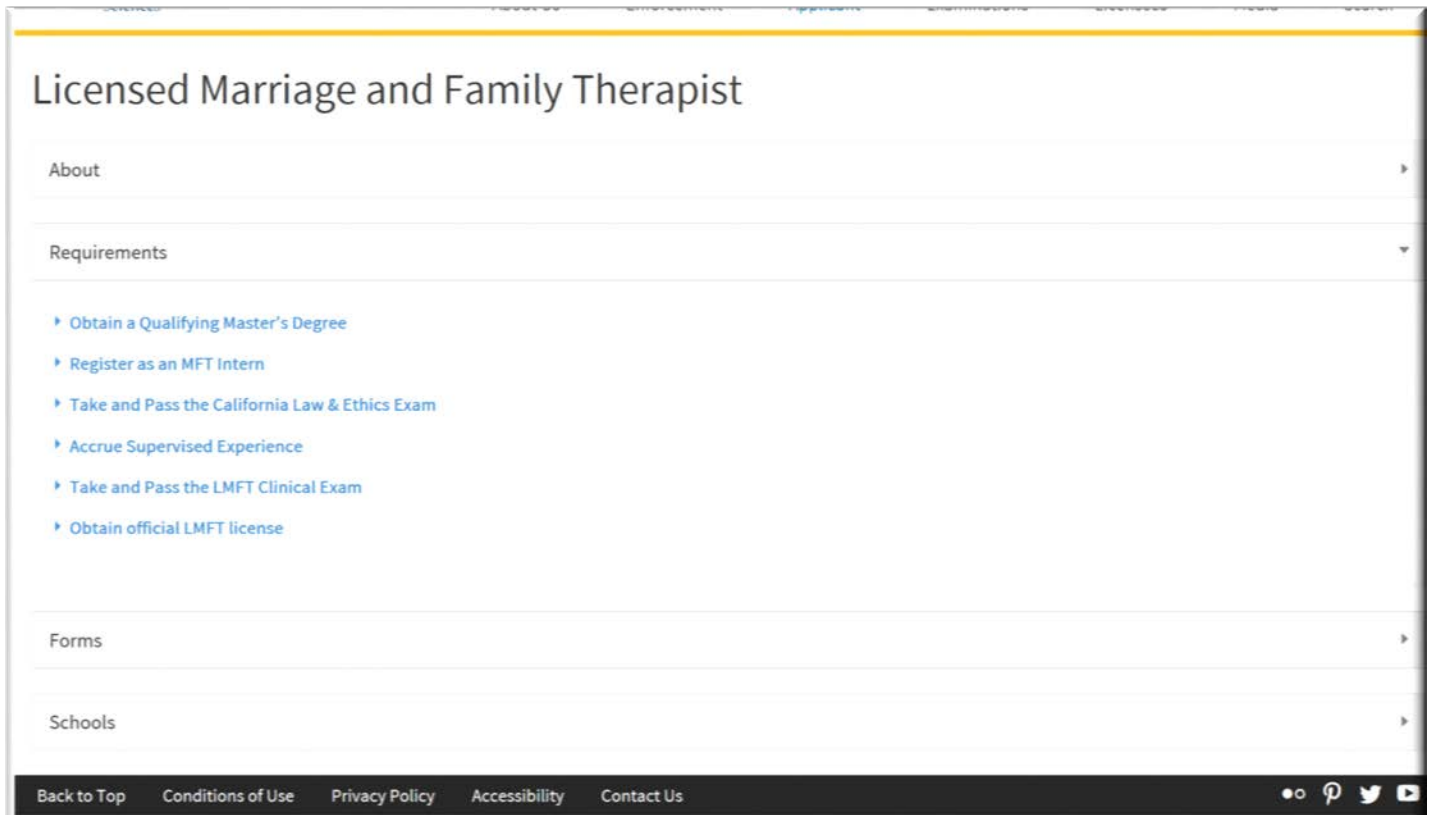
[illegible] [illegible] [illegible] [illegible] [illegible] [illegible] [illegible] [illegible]

Licensed Marriage and Family Therapist

About

Requirements

Obtain a Qualifying Master's Degree

Register as an MFT Intern

Take and Pass the California Law & Ethics Exam

Accrue Supervised Experience

Take and Pass the LMFT Clinical Exam

Obtain official LMFT license

Forms

Schools

Back to Top Conditions of Use Privacy Policy Accessibility Contact Us